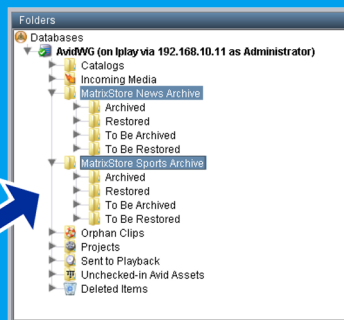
Folders
Databases
AvidWG (on Iplay via 192.168.10.11 as Administrator)
Catalogs
Incoming Media
MatrixStore News Archive
Archived
Restored
To Be Archived
To Be Restored
MatrixStore Sports Archive
Archived
Restored
To Be Archived
To Be Restored
Orphan Clips
Projects
Sent to Playback
Unchecked-in Avid Assets
Deleted Items